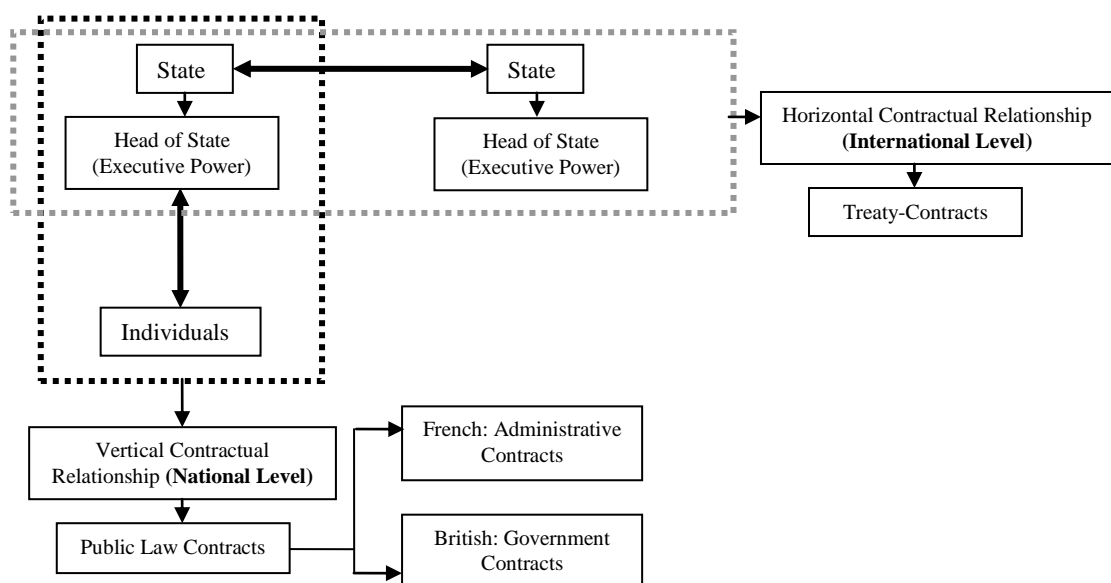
State

Head of State (Executive Power)

State

Head of State (Executive Power)

Horizontal Contractual Relationship (International Level)

Treaty-Contracts

Individuals

Vertical Contractual Relationship (National Level)

Public Law Contracts

French: Administrative Contracts

British: Government Contracts